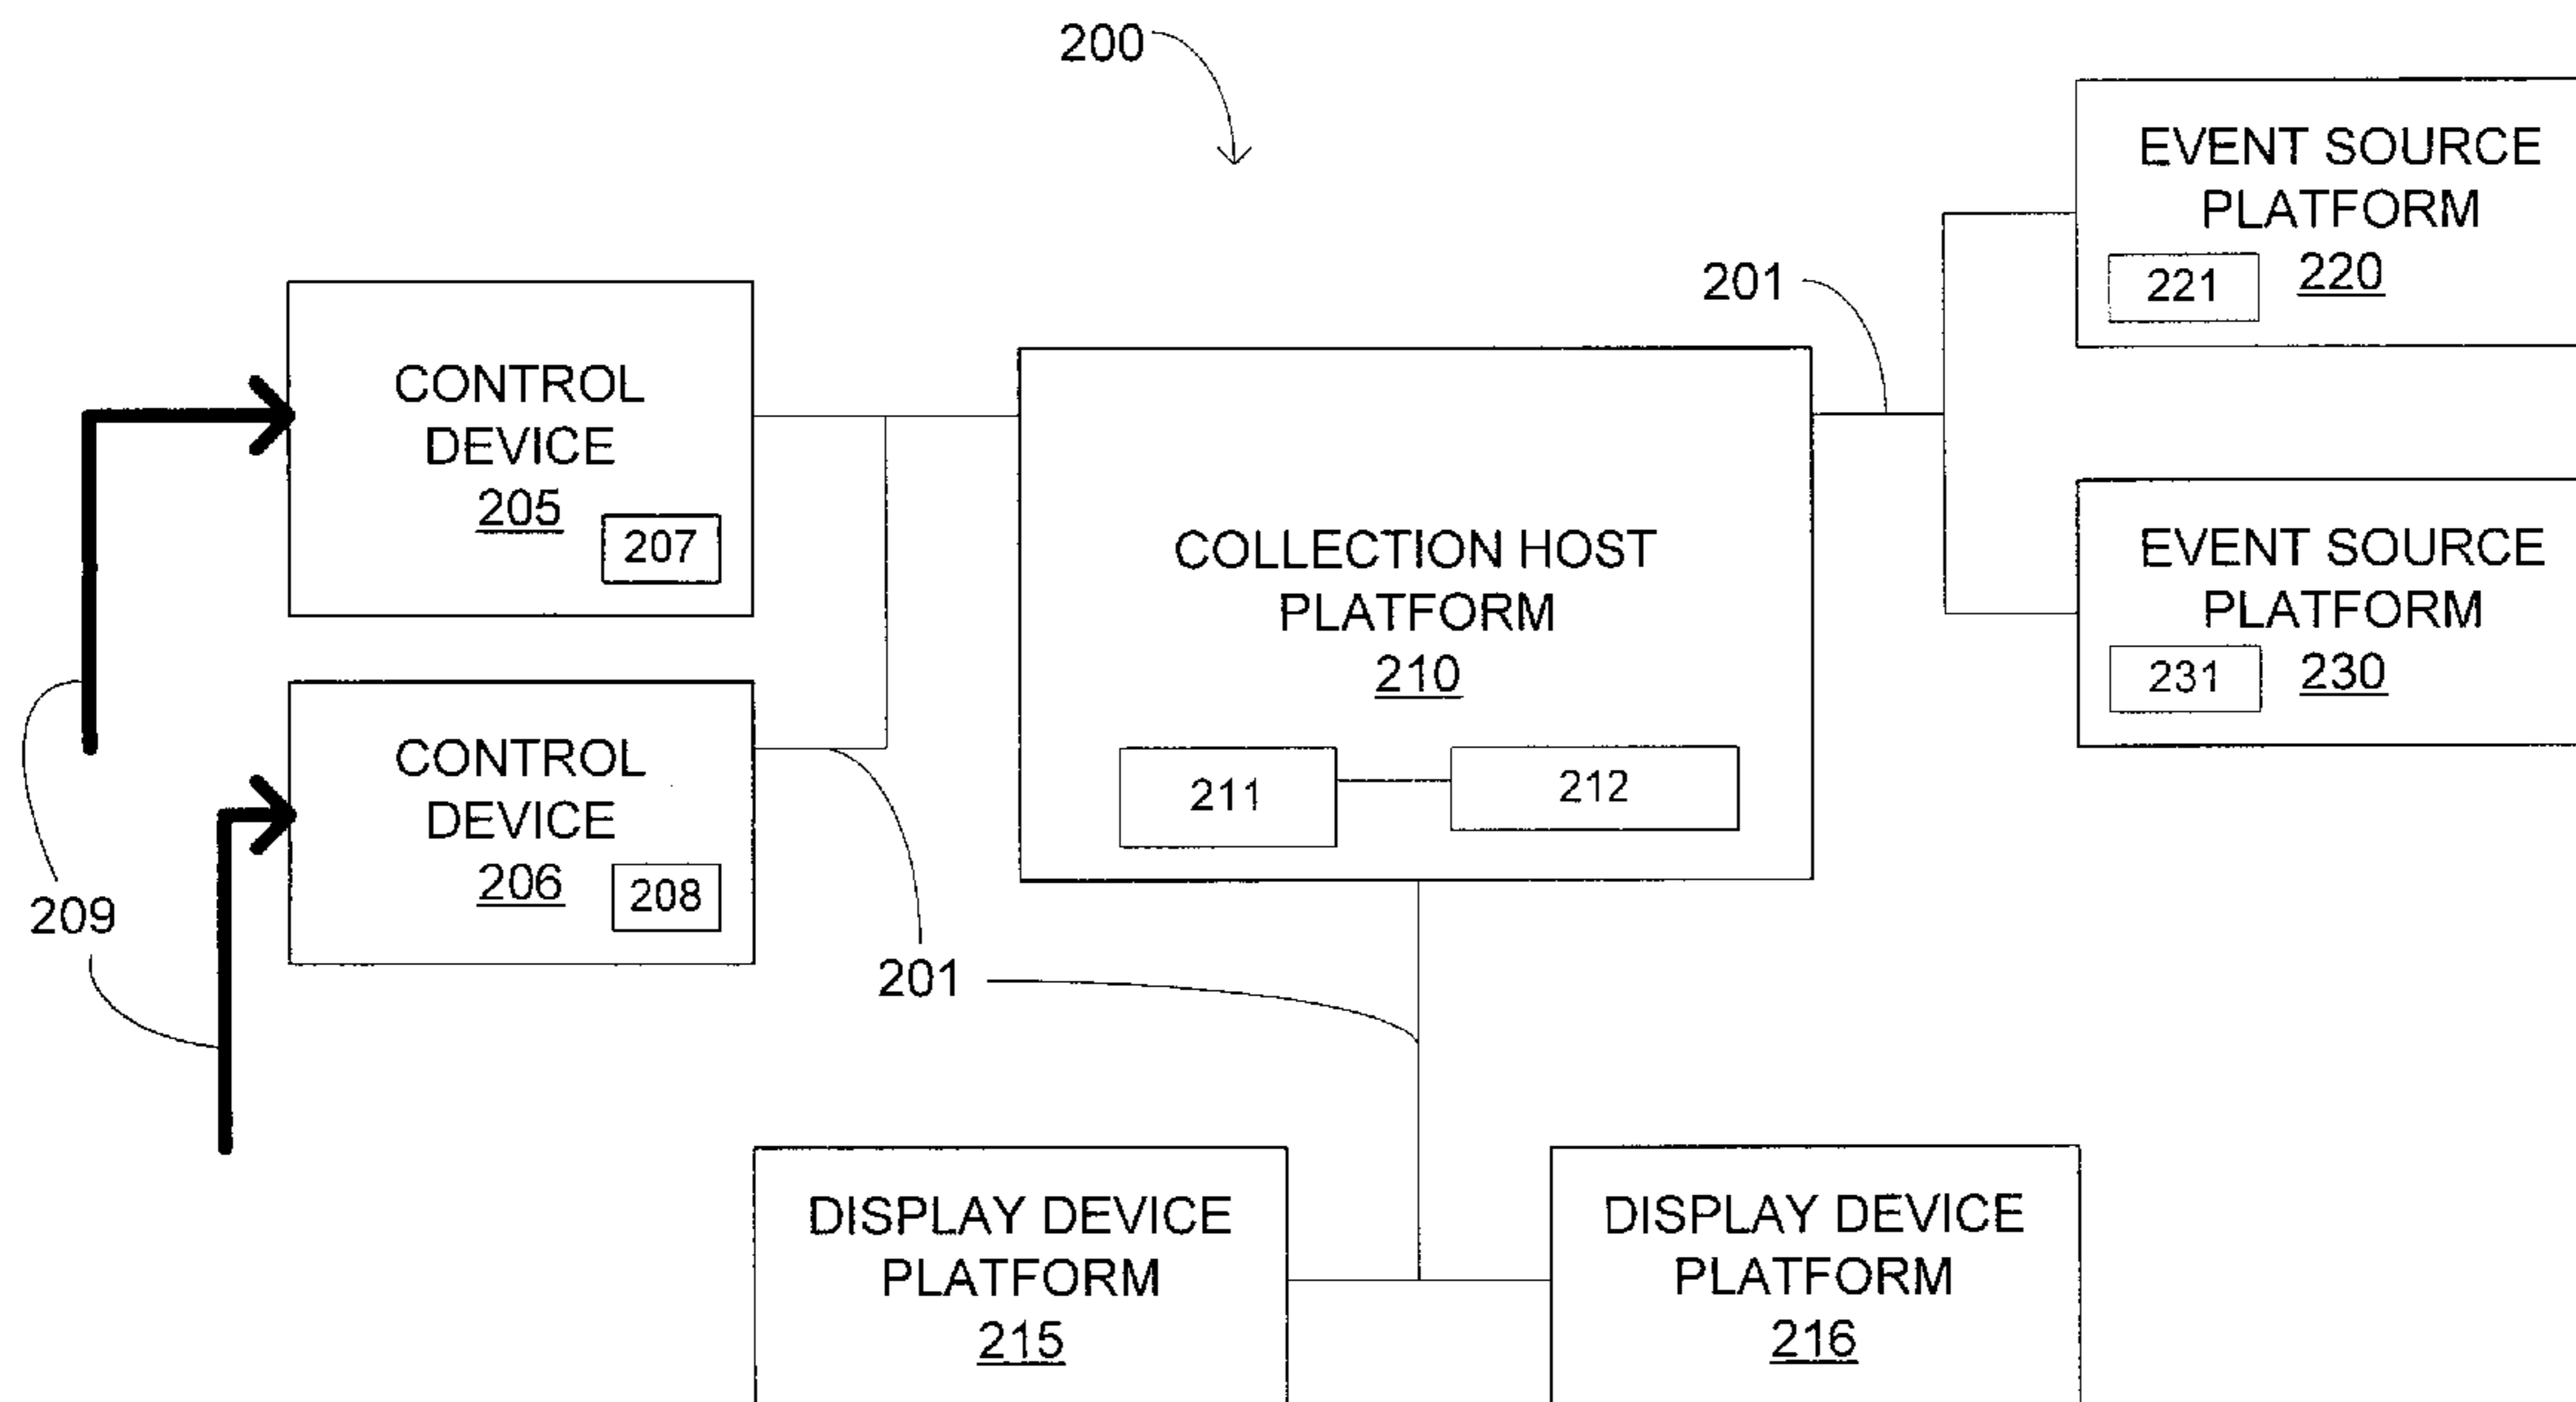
200

EVENT SOURCE PLATFORM
221
220

201

CONTROL DEVICE
205
207

COLLECTION HOST PLATFORM
210
211
212

EVENT SOURCE PLATFORM
231
230

CONTROL DEVICE
206
208

209

201

DISPLAY DEVICE PLATFORM
215

DISPLAY DEVICE PLATFORM
216